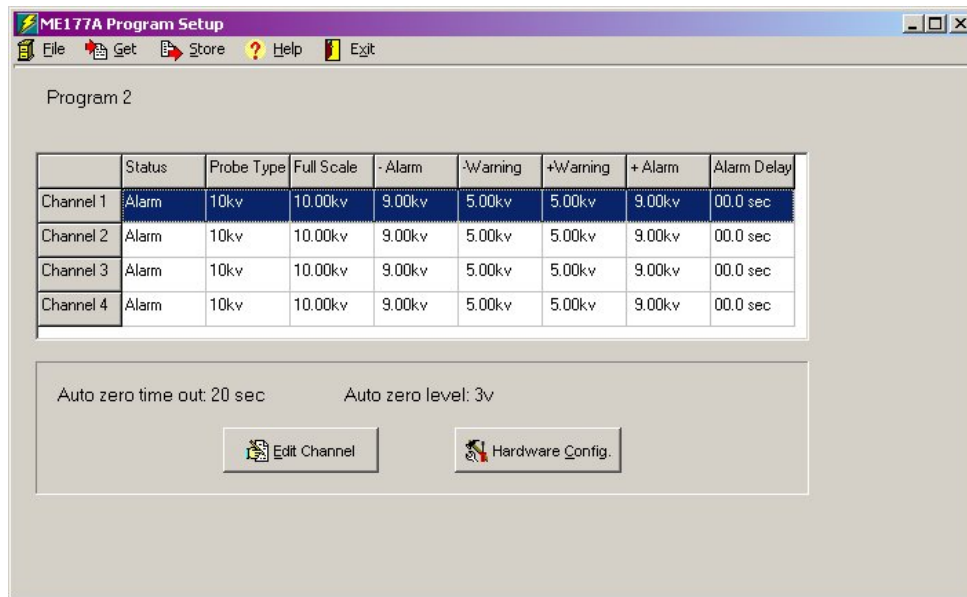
ME177A Program Setup

File Get Store Help Exit

Program 2

| | Status | Probe Type | Full Scale | - Alarm | -Warning | +Warning | + Alarm | Alarm Delay |
|---|---|---|---|---|---|---|---|---|
| Channel 1 | Alarm | 10kv | 10.00kv | 9.00kv | 5.00kv | 5.00kv | 9.00kv | 00.0 sec |
| Channel 2 | Alarm | 10kv | 10.00kv | 9.00kv | 5.00kv | 5.00kv | 9.00kv | 00.0 sec |
| Channel 3 | Alarm | 10kv | 10.00kv | 9.00kv | 5.00kv | 5.00kv | 9.00kv | 00.0 sec |
| Channel 4 | Alarm | 10kv | 10.00kv | 9.00kv | 5.00kv | 5.00kv | 9.00kv | 00.0 sec |

Auto zero time out: 20 sec

Auto zero level: 3v

Edit Channel

Hardware Config.